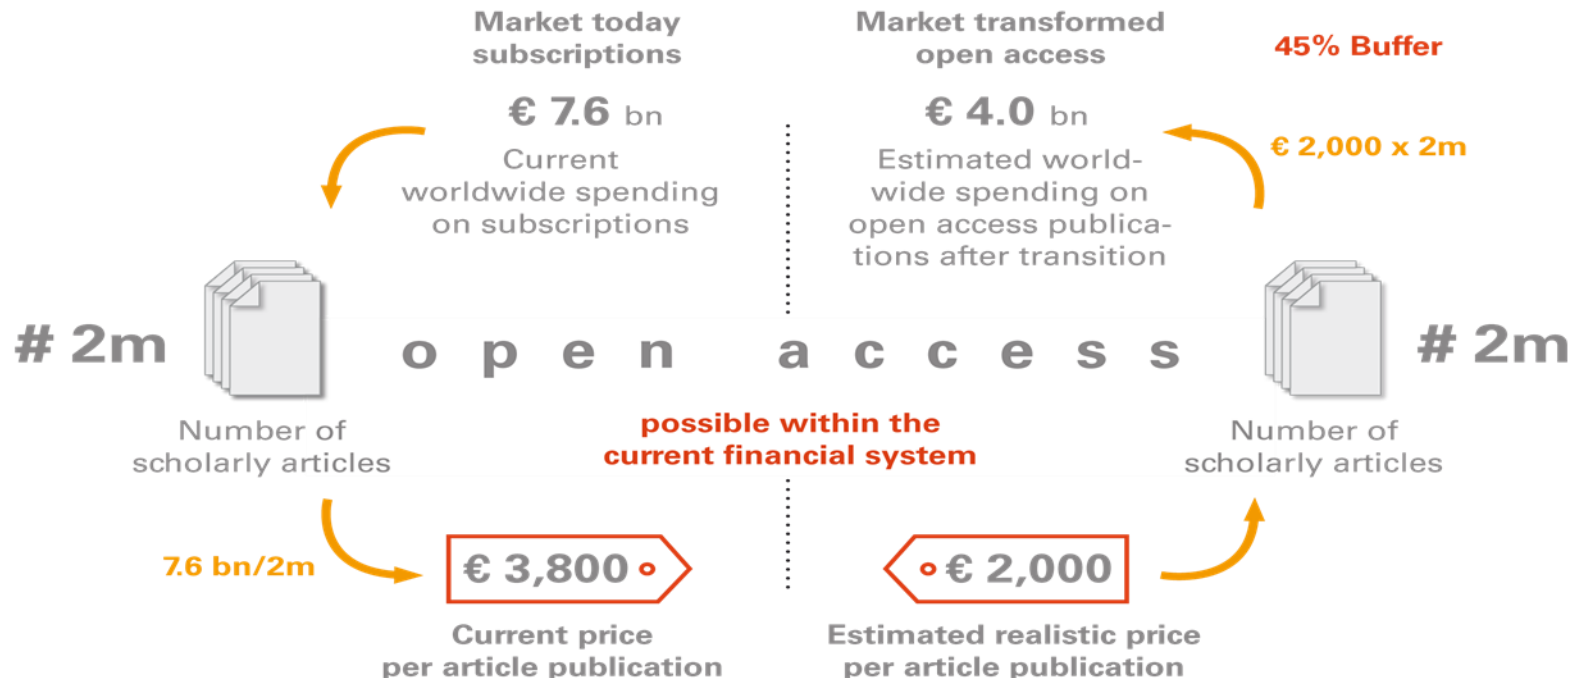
Market today
subscriptions

€ 7.6 bn

Current worldwide spending on subscriptions

Market transformed
open access

€ 4.0 bn

Estimated worldwide spending on open access publications after transition

45% Buffer

€ 2,000 x 2m

# 2m

o p e n a c c e s s

# 2m

Number of scholarly articles

possible within the current financial system

Number of scholarly articles

7.6 bn/2m

€ 3,800

Current price per article publication

€ 2,000

Estimated realistic price per article publication